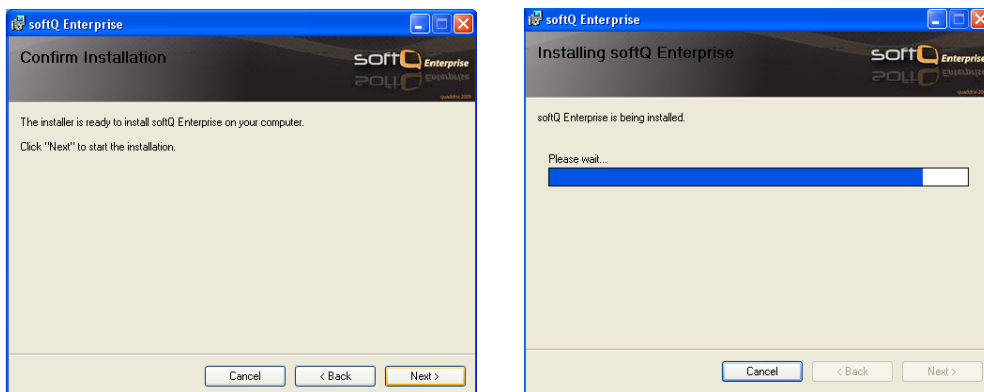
softQ Enterprise

Confirm Installation

soft Q Enterprise

The installer is ready to install softQ Enterprise on your computer.

Click "Next" to start the installation.

Cancel

< Back

Next >

softQ Enterprise

Installing softQ Enterprise

soft Q Enterprise

softQ Enterprise is being installed.

Please wait...

Cancel

< Back

Next >